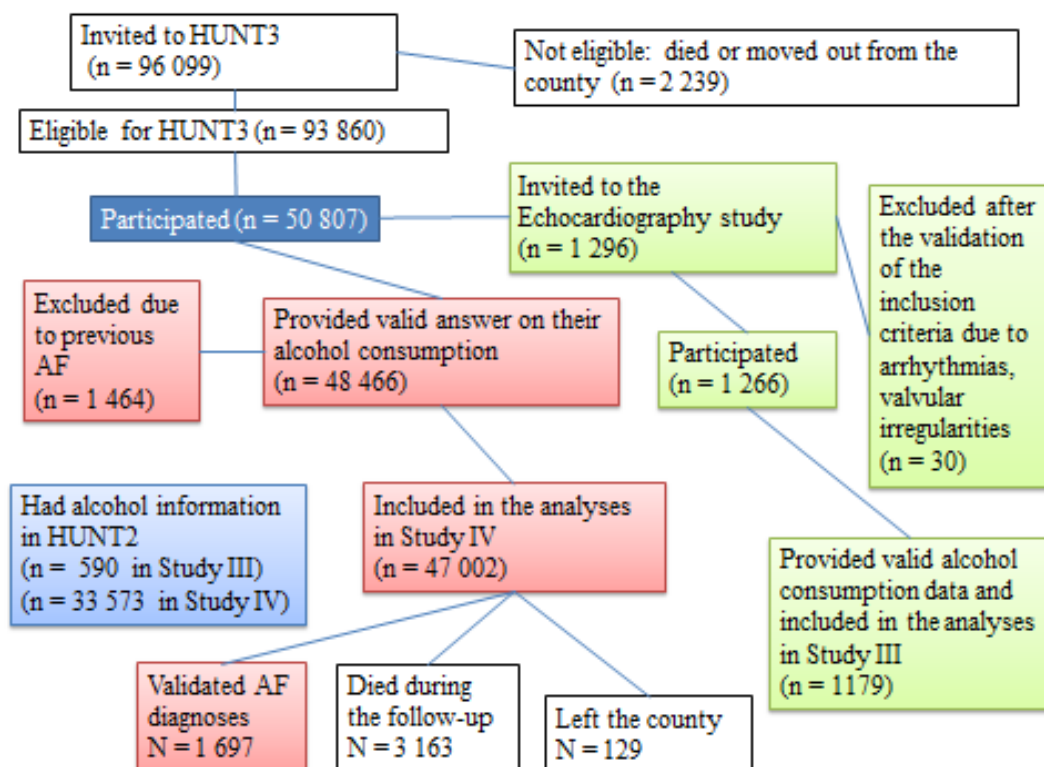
Invited to HUNT3
(n = 96 099)

Not eligible: died or moved out from the county (n = 2 239)

Eligible for HUNT3 (n = 93 860)

Participated (n = 50 807)

Invited to the Echocardiography study
(n = 1 296)

Excluded after the validation of the inclusion criteria due to arrhythmias, valvular irregularities
(n = 30)

Excluded due to previous AF
(n = 1 464)

Provided valid answer on their alcohol consumption
(n = 48 466)

Participated
(n = 1 266)

Had alcohol information in HUNT2
(n = 590 in Study III)
(n = 33 573 in Study IV)

Included in the analyses in Study IV
(n = 47 002)

Provided valid alcohol consumption data and included in the analyses in Study III
(n = 1179)

Validated AF diagnoses
N = 1 697

Died during the follow-up
N = 3 163

Left the county
N = 129